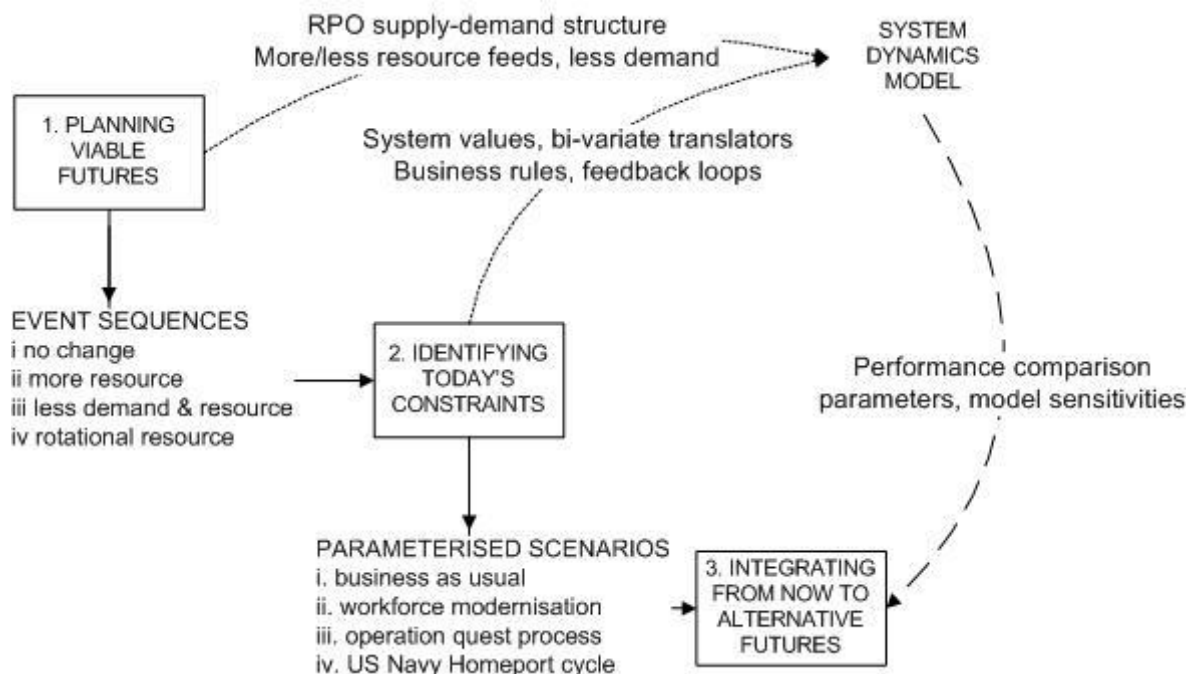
RPO supply-demand structure
More/less resource feeds, less demand

SYSTEM DYNAMICS MODEL

1. PLANNING VIABLE FUTURES

System values, bi-variate translators
Business rules, feedback loops

EVENT SEQUENCES
i no change
ii more resource
iii less demand & resource
iv rotational resource

2. IDENTIFYING TODAY'S CONSTRAINTS

Performance comparison parameters, model sensitivities

PARAMETERISED SCENARIOS
i. business as usual
ii. workforce modernisation
iii. operation quest process
iv. US Navy Homeport cycle

3. INTEGRATING FROM NOW TO ALTERNATIVE FUTURES